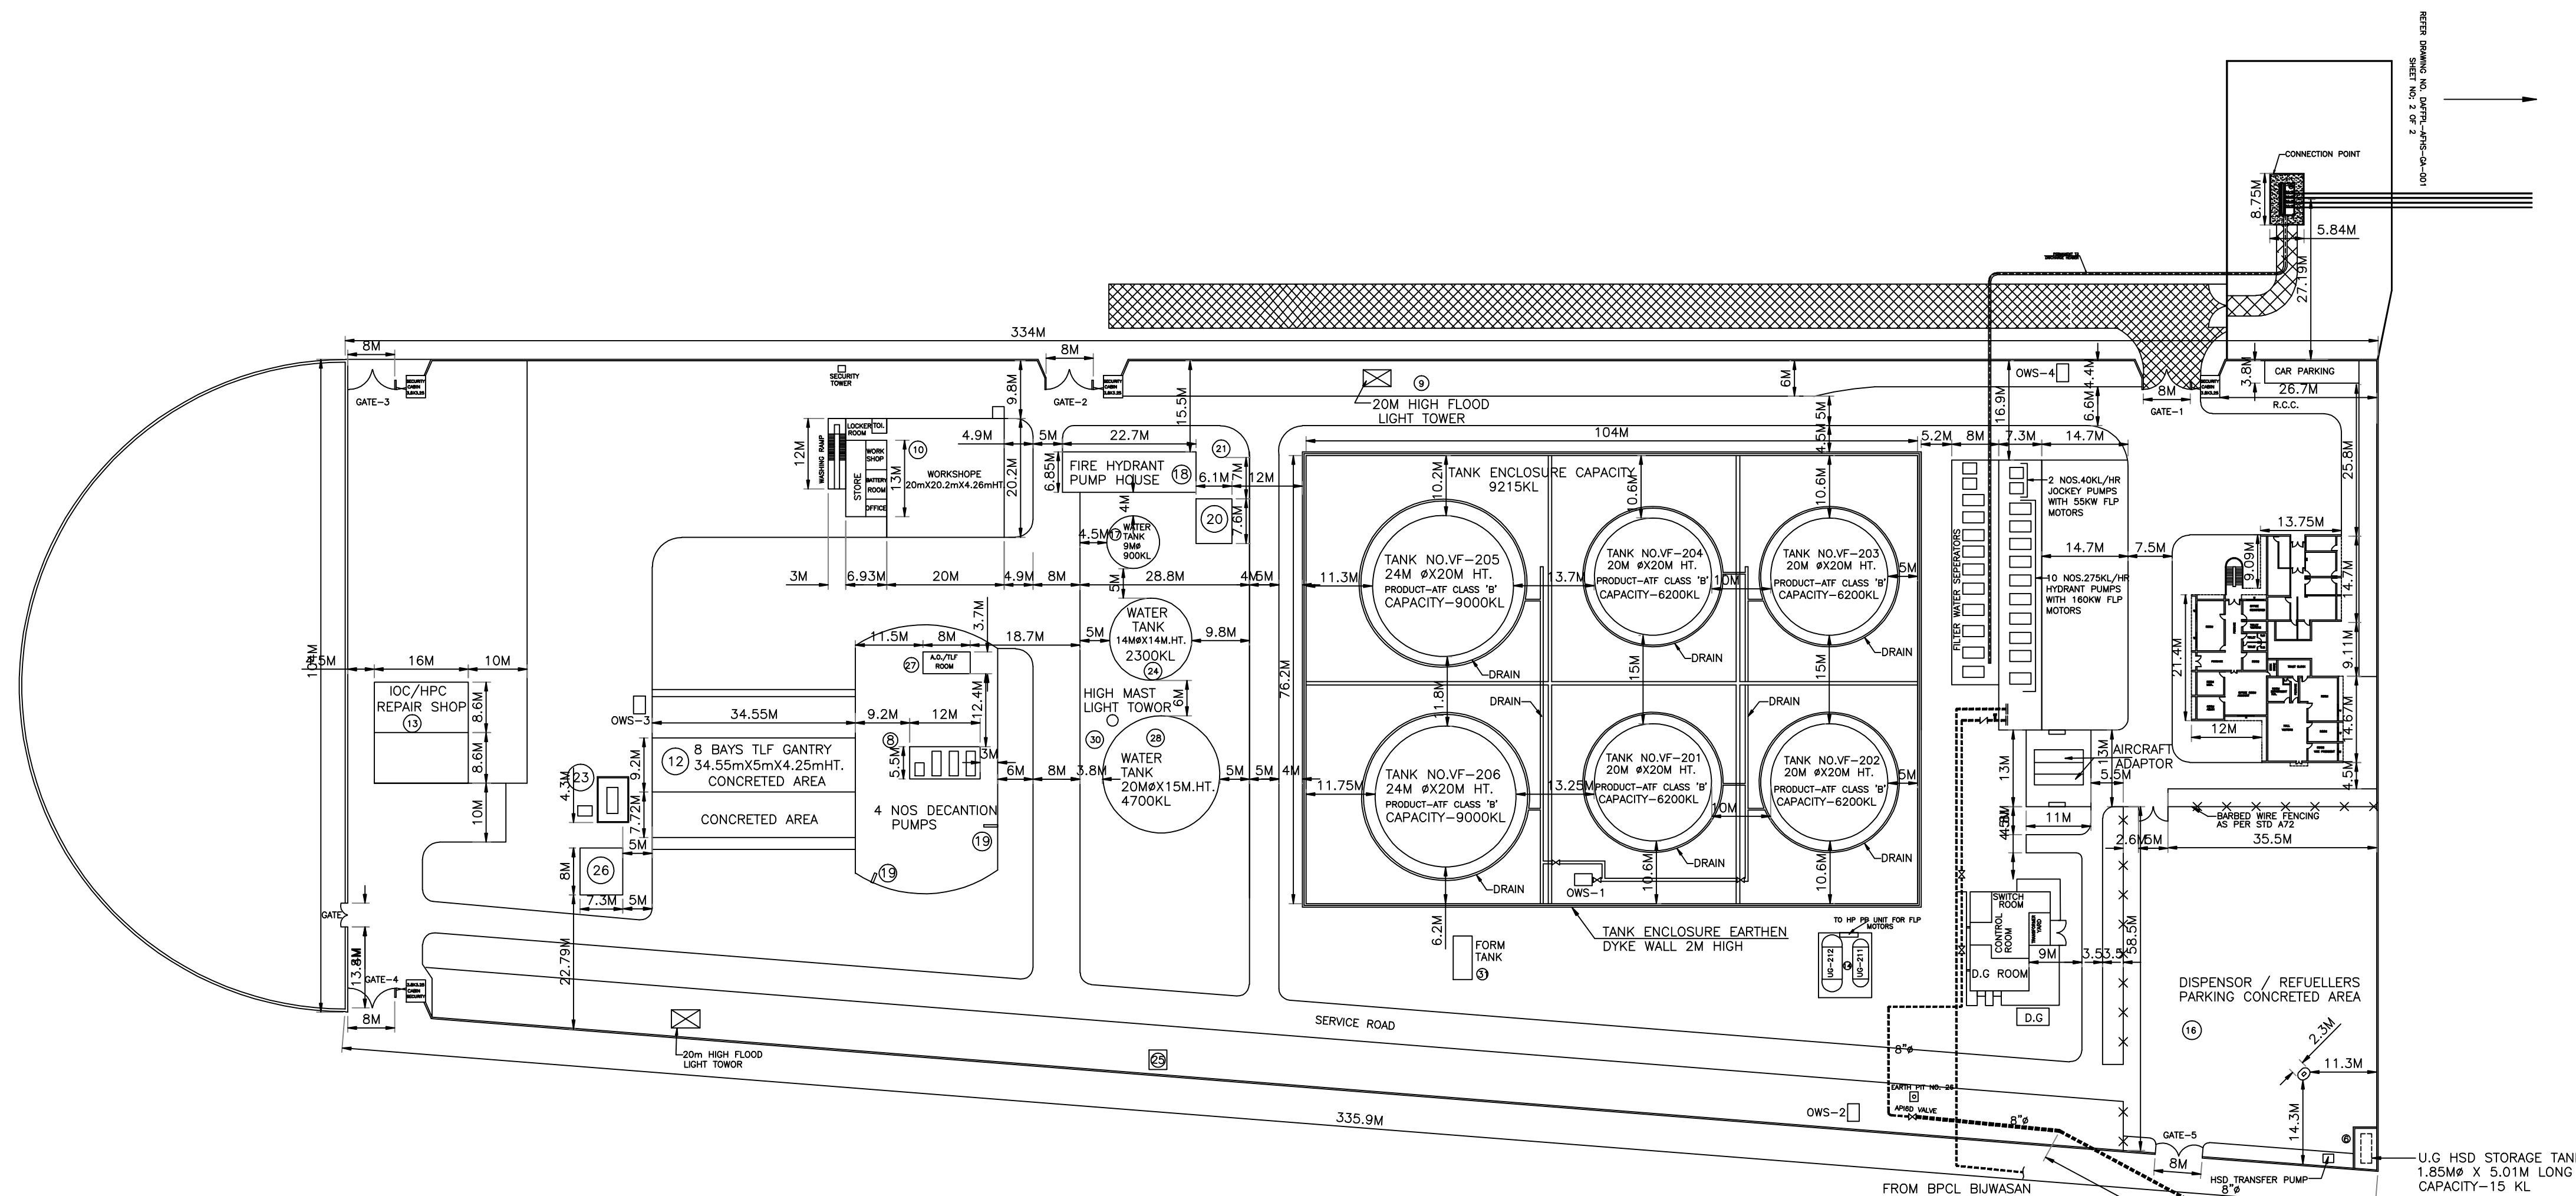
REFER DRAWING NO. DAFFPL-AFHS-GA-001
SHEET NO. 2 OF 2

CONNECTION POINT
8.75M
5.84M
27.19M

334M
8M
8M
GATE-3
SECURITY TOWER
9.8M
GATE-2
15.5M
20M HIGH FLOOD LIGHT TOWER
⑨
6M
OWS-4
4.4M
6.6M
16.9M
8M
GATE-1
3.8M
CAR PARKING
26.7M
R.C.C.

12M
WASHING RAMP
LOCKER ROOM
TOL.
STORE
WORK SHOP
BATTERY ROOM
OFFICE
13M
⑩
WORKSHOPE 20mX20.2mX4.26mHT
4.9M
20.2M
5M
22.7M
㉑
6.85M
FIRE HYDRANT PUMP HOUSE
⑱
6.1M
7M
12M
⑳
7.6M
4M
4.5M
⑰
WATER TANK 9Mø 900KL
104M
5.2M
8M
7.3M
14.7M
4.5M
5M
10.2M
TANK ENCLOSURE CAPACITY 9215KL
10.6M
10.6M
2 NOS.40KL/HR JOCKEY PUMPS WITH 55KW FLP MOTORS
25.8M
13.75M
9.09M
14.7M
7.5M
FILTER WATER SEPERATORS
10 NOS.275KL/HR HYDRANT PUMPS WITH 160KW FLP MOTORS
3M
6.93M
20M
4.9M
8M
5M
28.8M
4M
5M
11.3M
TANK NO.VF-205 24M øX20M HT. PRODUCT-ATF CLASS 'B' CAPACITY-9000KL
13.7M
TANK NO.VF-204 20M øX20M HT. PRODUCT-ATF CLASS 'B' CAPACITY-6200KL
10M
TANK NO.VF-203 20M øX20M HT. PRODUCT-ATF CLASS 'B' CAPACITY-6200KL
5M
3.7M
11.5M
8M
18.7M
5M
WATER TANK 14MøX14M.HT. 2300KL
㉔
9.8M
DRAIN
15M
DRAIN
DRAIN
21.4M
9.11M
14.67M
4.5M
12M
104M
5M
16M
10M
IOC/HPC REPAIR SHOP
⑬
8.6M
8.6M
㉗
A.O./TLF ROOM
12.4M
HIGH MAST LIGHT TOWER
6M
76.2M
11.8M
DRAIN
DRAIN
15M
OWS-3
34.55M
9.2M
12M
⑧
8 BAYS TLF GANTRY 34.55mX5mX4.25mHT. CONCRETED AREA
⑫
5.5M
3M
㉚
㉘
WATER TANK 20MøX15M.HT. 4700KL
6M
8M
3.8M
5M
5M
4M
11.75M
TANK NO.VF-206 24M øX20M HT. PRODUCT-ATF CLASS 'B' CAPACITY-9000KL
13.25M
TANK NO.VF-201 20M øX20M HT. PRODUCT-ATF CLASS 'B' CAPACITY-6200KL
TANK NO.VF-202 20M øX20M HT. PRODUCT-ATF CLASS 'B' CAPACITY-6200KL
5M
13M
AIRCRAFT ADAPTOR
5.5M
13M
10M
4.3M
㉓
9.2M
7.72M
CONCRETED AREA
4 NOS DECANTION PUMPS
⑲
⑲
10M
5M
㉖
8M
7.3M
5M
DRAIN
DRAIN
OWS-1
10.6M
10.6M
DRAIN
4.5M
11M
BARBED WIRE FENCING AS PER STD A72
2.6M
5M
35.5M
GATE
13.8M
GATE-4
8M
22.79M
6.2M
FORM TANK
㉛
TANK ENCLOSURE EARTHEN DYKE WALL 2M HIGH
TO HP PB UNIT FOR FLP MOTORS
UG-212
UG-211
SWITCH ROOM
CONTROL ROOM
D.G ROOM
9M
3.5
3.5
58.5M
D.G
DISPENSOR / REFUELLERS PARKING CONCRETED AREA
⑯
SERVICE ROAD
20m HIGH FLOOD LIGHT TOWOR
㉕
8"ø
2.3M
11.3M
EARTH PIT NO. 2
API6D VALVE
OWS-2
8"ø
14.3M
335.9M
GATE-5
8M
HSD TRANSFER PUMP
8"ø
FROM BPCL BIJWASAN
U.G HSD STORAGE TAN
1.85Mø X 5.01M LONG
CAPACITY-15 KL